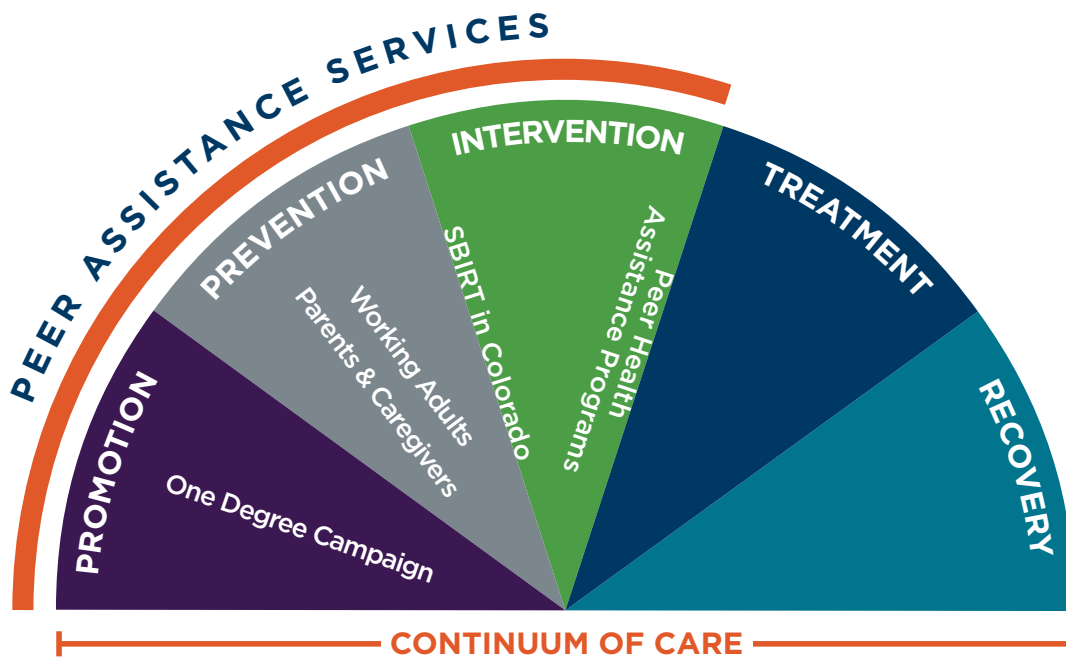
PEER ASSISTANCE SERVICES

PROMOTION
One Degree Campaign

PREVENTION
Working Adults
Parents & Caregivers

INTERVENTION
SBIRT in Colorado
Peer Health Assistance Programs

TREATMENT

RECOVERY

CONTINUUM OF CARE